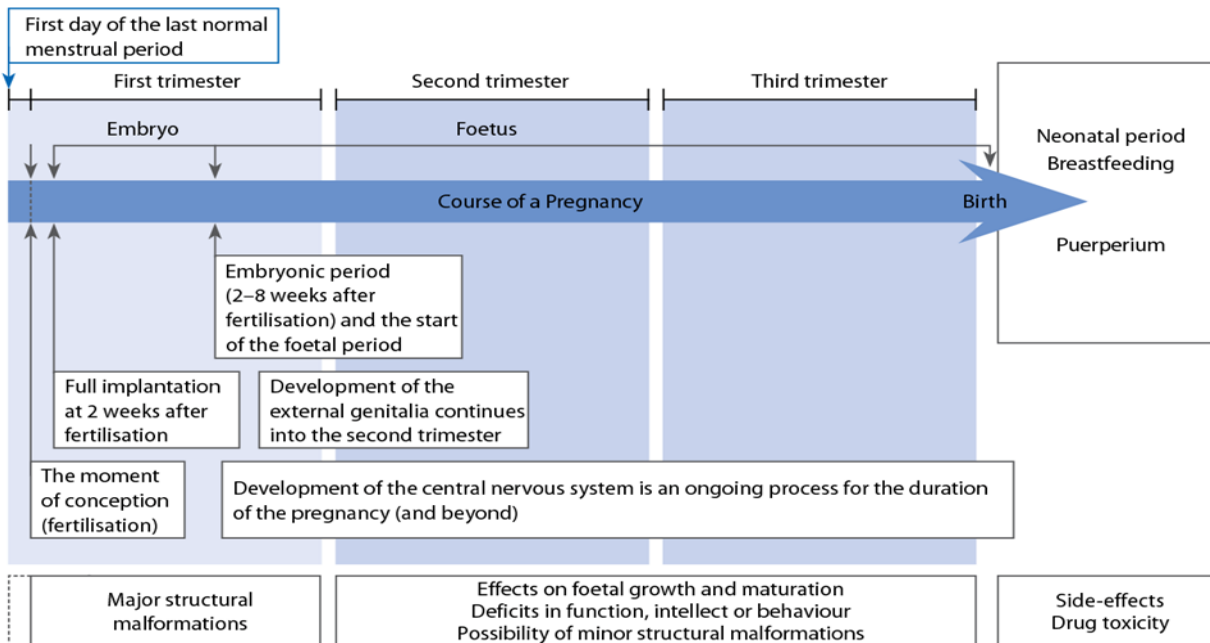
First day of the last normal menstrual period

First trimester

Second trimester

Third trimester

Embryo

Foetus

Neonatal period
Breastfeeding

Course of a Pregnancy

Birth

Puerperium

Embryonic period (2–8 weeks after fertilisation) and the start of the foetal period

Full implantation at 2 weeks after fertilisation

Development of the external genitalia continues into the second trimester

The moment of conception (fertilisation)

Development of the central nervous system is an ongoing process for the duration of the pregnancy (and beyond)

Major structural malformations

Effects on foetal growth and maturation
Deficits in function, intellect or behaviour
Possibility of minor structural malformations

Side-effects
Drug toxicity